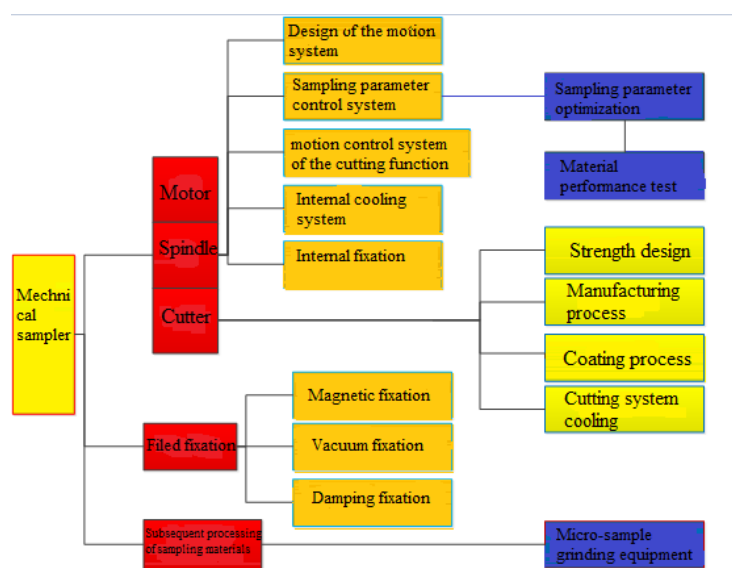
Mechnical sampler

Motor

Spindle

Cutter

Design of the motion system

Sampling parameter control system

motion control system of the cutting function

Internal cooling system

Internal fixation

Sampling parameter optimization

Material performance test

Strength design

Manufacturing process

Coating process

Cutting system cooling

Filed fixation

Magnetic fixation

Vacuum fixation

Damping fixation

Subsequent processing of sampling materials

Micro-sample grinding equipment